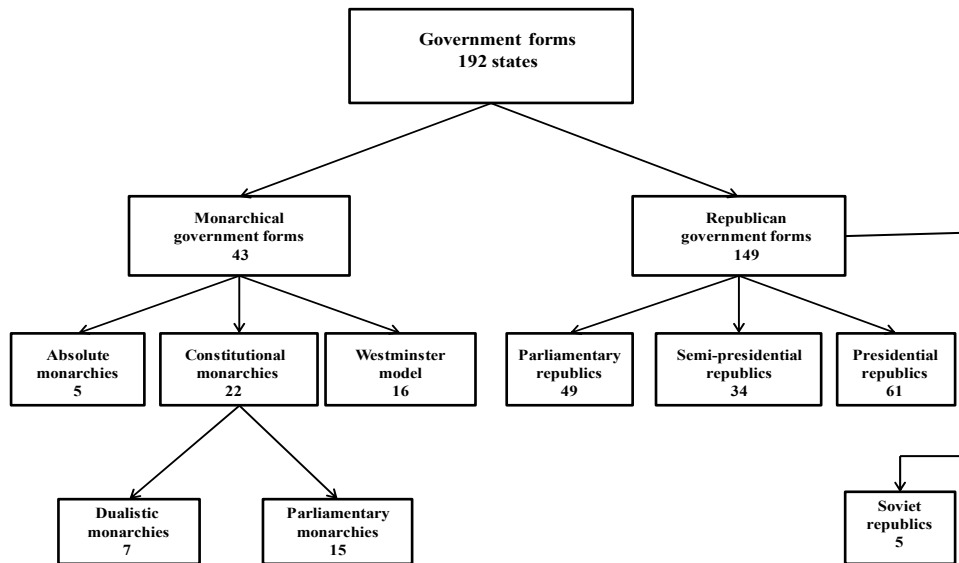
Government forms
192 states

Monarchical government forms
43

Republican government forms
149

Absolute monarchies
5

Constitutional monarchies
22

Westminster model
16

Parliamentary republics
49

Semi-presidential republics
34

Presidential republics
61

Dualistic monarchies
7

Parliamentary monarchies
15

Soviet republics
5